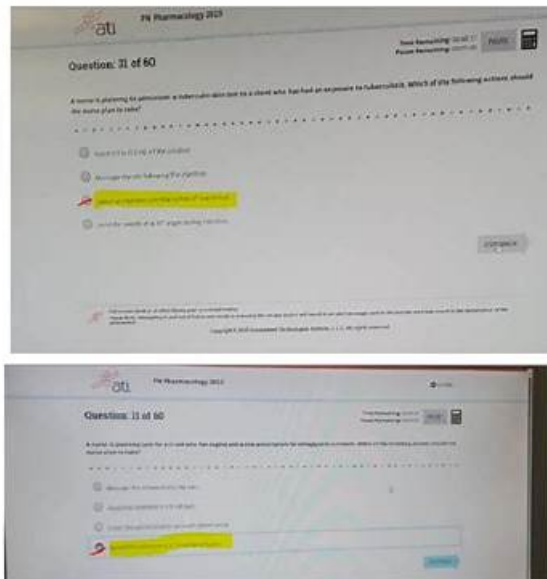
ati PN Pharmacology 2019

Time Remaining: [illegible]
Pause Remaining: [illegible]
PAUSE

Question: 31 of 60

A nurse is planning to administer a tuberculin skin test to a client who has had an exposure to tuberculosis. Which of the following actions should the nurse plan to take?

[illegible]

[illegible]

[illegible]

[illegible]

CONTINUE

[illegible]

Copyright © 2019 Assessment Technologies Institute, L.L.C. All rights reserved.

ati PN Pharmacology 2019

Question: 31 of 60

Time Remaining: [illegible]
Pause Remaining: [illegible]
PAUSE

A nurse is planning care for a client who has angina and a new prescription for nitroglycerin ointment. Which of the following actions should the nurse plan to take?

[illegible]

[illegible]

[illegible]

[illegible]

CONTINUE